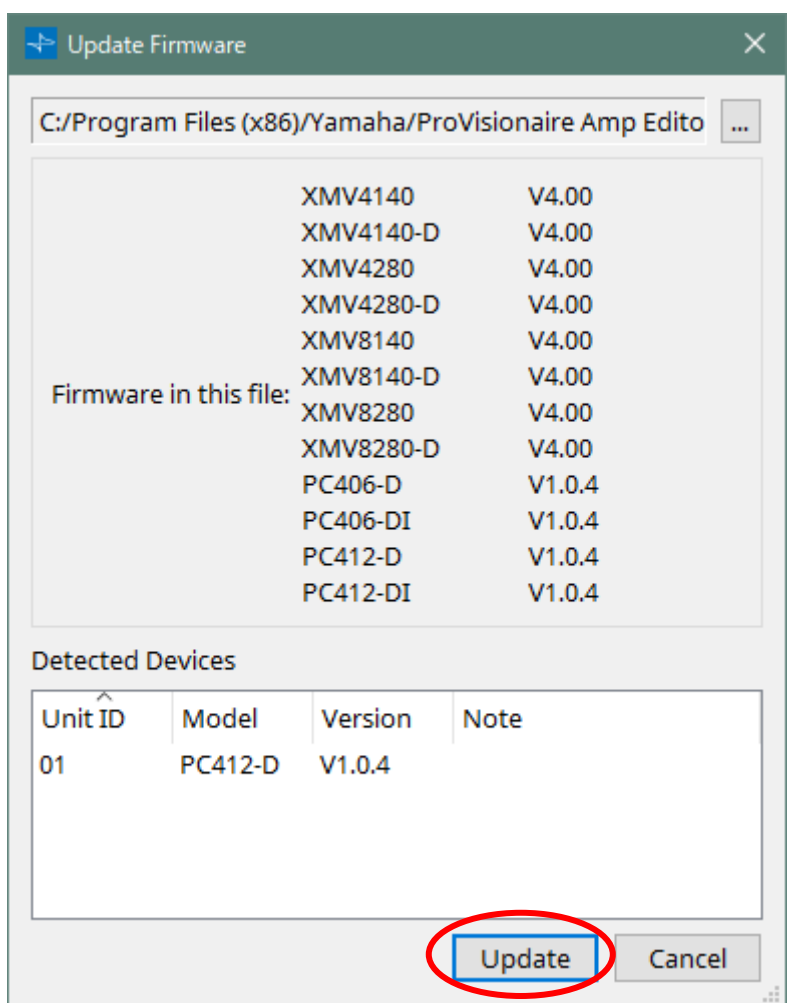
Update Firmware

C:/Program Files (x86)/Yamaha/ProVisionaire Amp Edito ...

Firmware in this file:

| | |
|---|---|
| XMV4140 | V4.00 |
| XMV4140-D | V4.00 |
| XMV4280 | V4.00 |
| XMV4280-D | V4.00 |
| XMV8140 | V4.00 |
| XMV8140-D | V4.00 |
| XMV8280 | V4.00 |
| XMV8280-D | V4.00 |
| PC406-D | V1.0.4 |
| PC406-DI | V1.0.4 |
| PC412-D | V1.0.4 |
| PC412-DI | V1.0.4 |

Detected Devices

| Unit ID | Model | Version | Note |
|---|---|---|---|
| 01 | PC412-D | V1.0.4 | |

Update Cancel